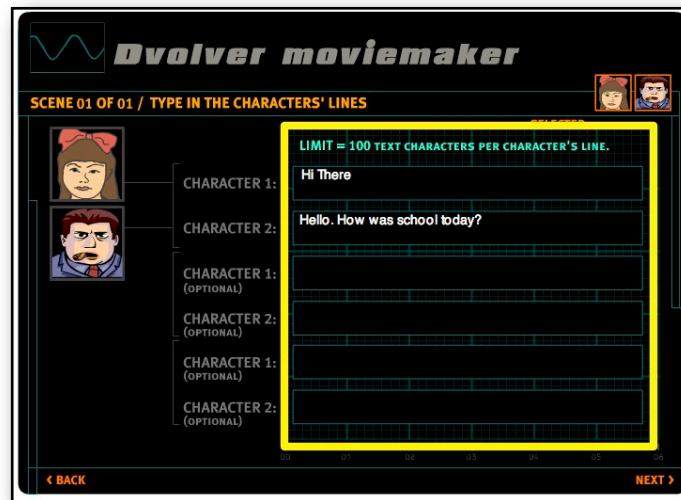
Dvolver moviemaker

SCENE 01 OF 01 / TYPE IN THE CHARACTERS' LINES

SELECTED

LIMIT = 100 TEXT CHARACTERS PER CHARACTER'S LINE.

CHARACTER 1: Hi There

CHARACTER 2: Hello. How was school today?

CHARACTER 1: (OPTIONAL)

CHARACTER 2: (OPTIONAL)

CHARACTER 1: (OPTIONAL)

CHARACTER 2: (OPTIONAL)

00 01 02 03 04 05 06

< BACK

NEXT >